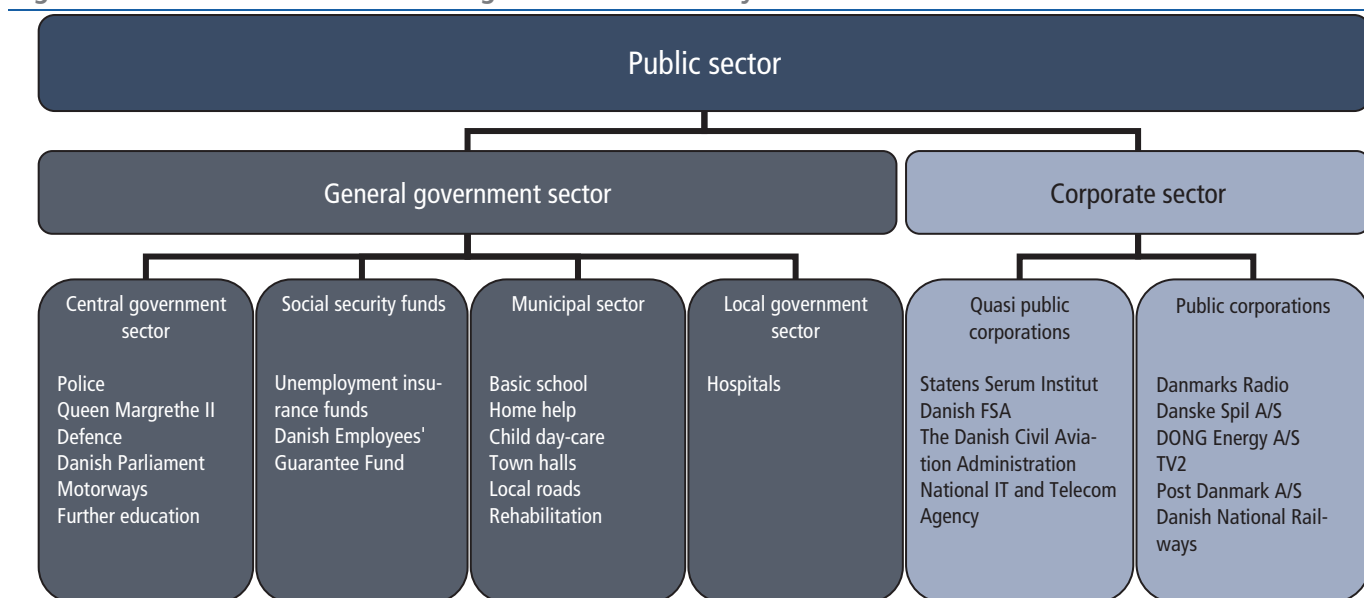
Public sector

General government sector

Corporate sector

Central government sector

Police
Queen Margrethe II
Defence
Danish Parliament
Motorways
Further education

Social security funds

Unemployment insurance funds
Danish Employees' Guarantee Fund

Municipal sector

Basic school
Home help
Child day-care
Town halls
Local roads
Rehabilitation

Local government sector

Hospitals

Quasi public corporations

Statens Serum Institut
Danish FSA
The Danish Civil Aviation Administration
National IT and Telecom Agency

Public corporations

Danmarks Radio
Danske Spil A/S
DONG Energy A/S
TV2
Post Danmark A/S
Danish National Railways